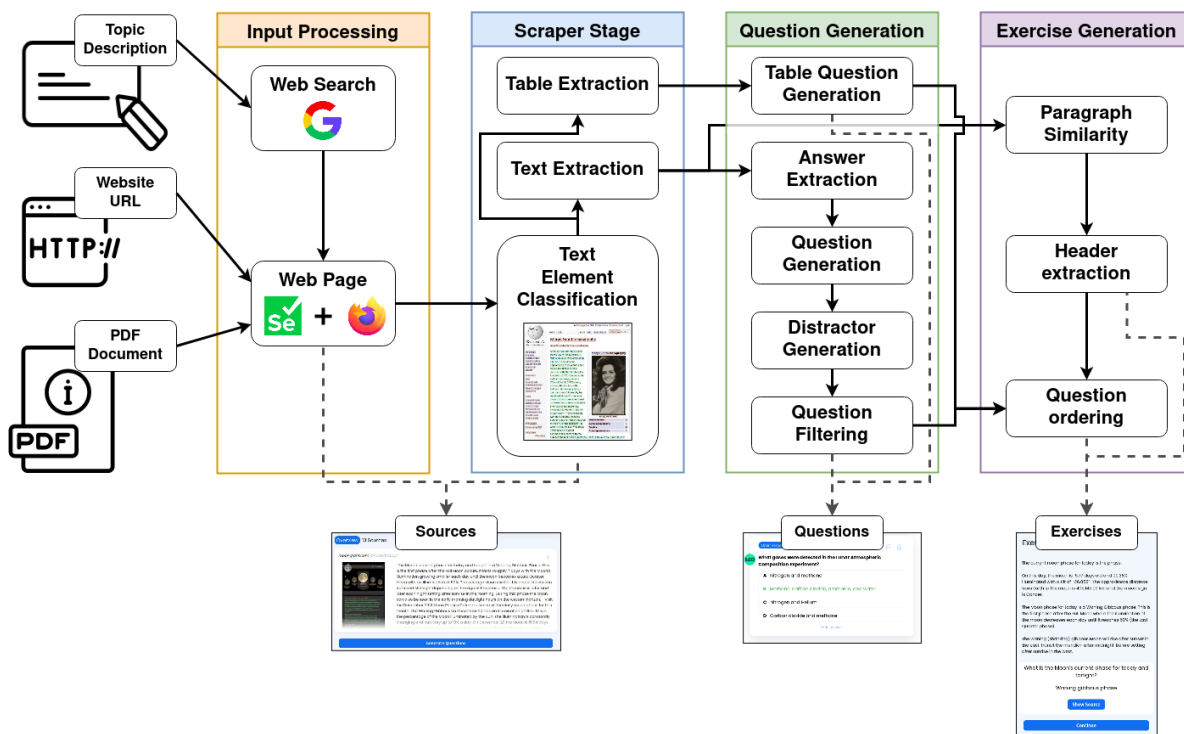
Topic Description

Website URL

HTTP://

PDF Document

PDF

Input Processing

Web Search

Web Page

Se +

Scraper Stage

Table Extraction

Text Extraction

Text Element Classification

Question Generation

Table Question Generation

Answer Extraction

Question Generation

Distractor Generation

Question Filtering

Exercise Generation

Paragraph Similarity

Header extraction

Question ordering

Sources

Questions

What gases were detected in the lunar atmospheric composition experiment?

A Nitrogen and methane

B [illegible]

C Nitrogen and helium

D Carbon dioxide and methane

Exercises

What is the Moon's current phase for today and tonight?

Waxing gibbous phase

Show hint

Continue

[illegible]